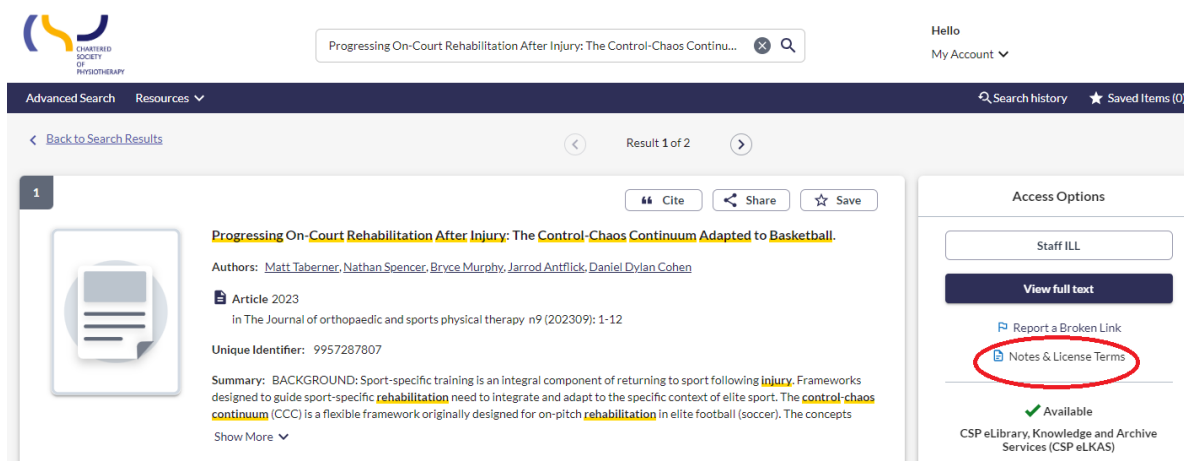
CHARTERED SOCIETY OF PHYSIOTHERAPY

Progressing On-Court Rehabilitation After Injury: The Control-Chaos Continu...

Hello
My Account

Advanced Search Resources

Search history Saved Items (0

Back to Search Results

Result 1 of 2

1

Cite Share Save

Progressing On-Court Rehabilitation After Injury: The Control-Chaos Continuum Adapted to Basketball.

Authors: Matt Taberner, Nathan Spencer, Bryce Murphy, Jarrod Antflick, Daniel Dylan Cohen

Article 2023
in The Journal of orthopaedic and sports physical therapy n9 (202309): 1-12

Unique Identifier: 9957287807

Summary: BACKGROUND: Sport-specific training is an integral component of returning to sport following injury. Frameworks designed to guide sport-specific rehabilitation need to integrate and adapt to the specific context of elite sport. The control-chaos continuum (CCC) is a flexible framework originally designed for on-pitch rehabilitation in elite football (soccer). The concepts

Show More

Access Options

Staff ILL

View full text

Report a Broken Link

Notes & License Terms

Available

CSP eLibrary, Knowledge and Archive Services (CSP eLKAS)